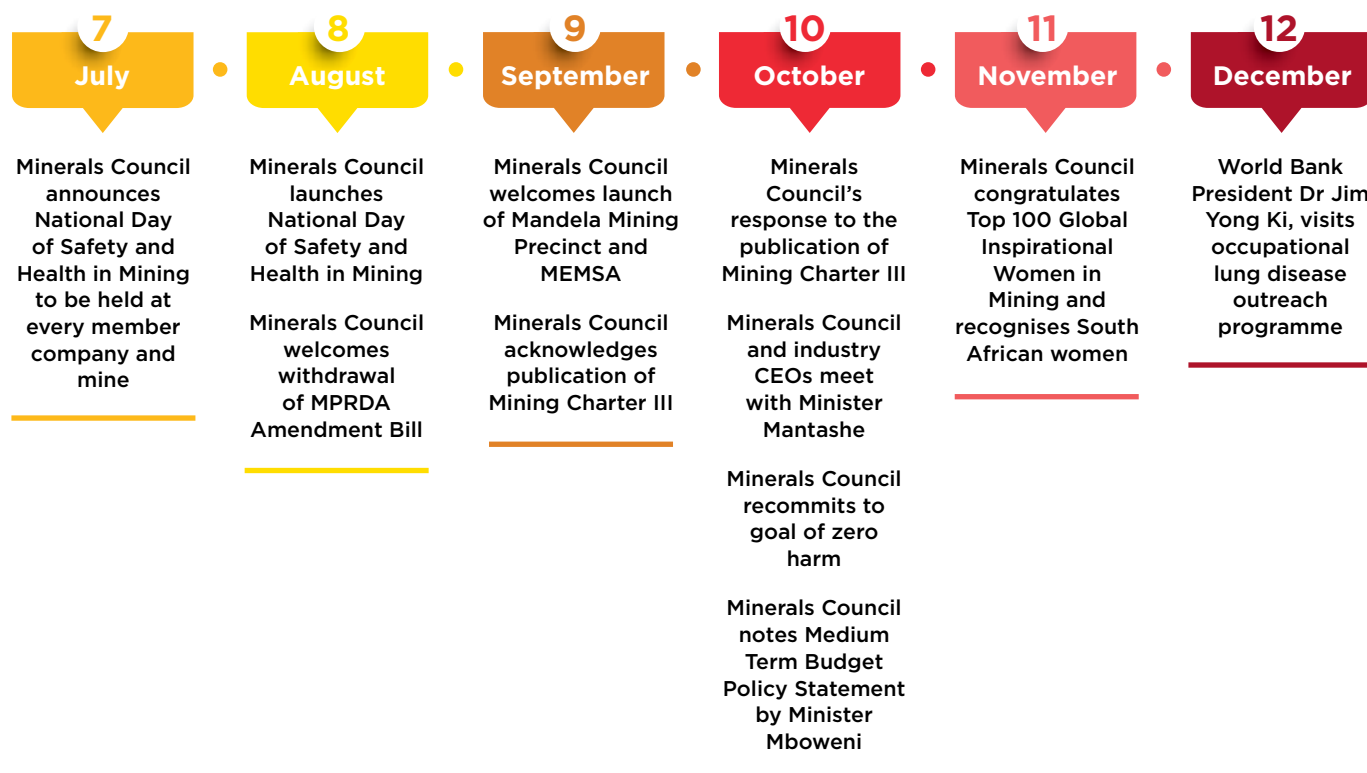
7
July

Minerals Council announces National Day of Safety and Health in Mining to be held at every member company and mine

8
August

Minerals Council launches National Day of Safety and Health in Mining

Minerals Council welcomes withdrawal of MPRDA Amendment Bill

9
September

Minerals Council welcomes launch of Mandela Mining Precinct and MEMSA

Minerals Council acknowledges publication of Mining Charter III

10
October

Minerals Council's response to the publication of Mining Charter III

Minerals Council and industry CEOs meet with Minister Mantashe

Minerals Council recommits to goal of zero harm

Minerals Council notes Medium Term Budget Policy Statement by Minister Mboweni

11
November

Minerals Council congratulates Top 100 Global Inspirational Women in Mining and recognises South African women

12
December

World Bank President Dr Jim Yong Ki, visits occupational lung disease outreach programme